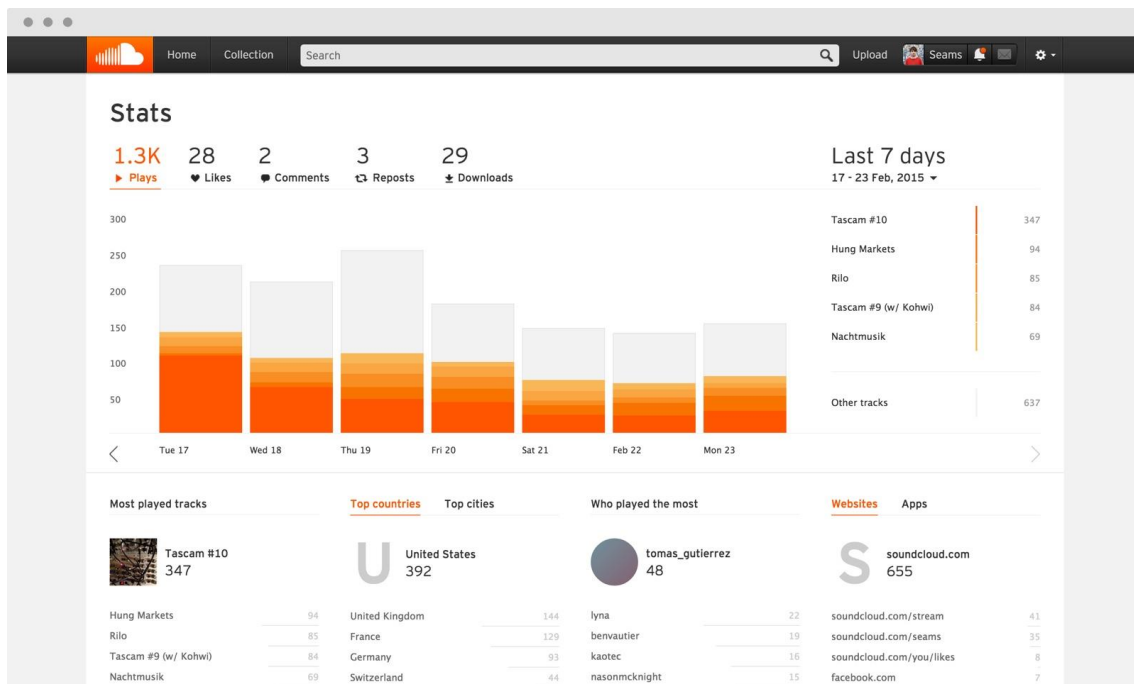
Home Collection Search Upload Seams

Stats

1.3K Plays 28 Likes 2 Comments 3 Reposts 29 Downloads

Last 7 days
17 - 23 Feb, 2015

300
250
200
150
100
50

Tue 17 Wed 18 Thu 19 Fri 20 Sat 21 Feb 22 Mon 23

| Tascam #10 | 347 |
|---|---|
| Hung Markets | 94 |
| Rilo | 85 |
| Tascam #9 (w/ Kohwi) | 84 |
| Nachtmusik | 69 |
| Other tracks | 637 |

Most played tracks

Tascam #10
347

| Hung Markets | 94 |
|---|---|
| Rilo | 85 |
| Tascam #9 (w/ Kohwi) | 84 |
| Nachtmusik | 69 |

Top countries Top cities

U United States
392

| United Kingdom | 144 |
|---|---|
| France | 129 |
| Germany | 93 |
| Switzerland | 44 |

Who played the most

tomas_gutierrez
48

| lyna | 22 |
|---|---|
| benvautier | 19 |
| kaotec | 16 |
| nasonmcknight | 15 |

Websites Apps

S soundcloud.com
655

| soundcloud.com/stream | 41 |
|---|---|
| soundcloud.com/seams | 35 |
| soundcloud.com/you/likes | 8 |
| facebook.com | 7 |